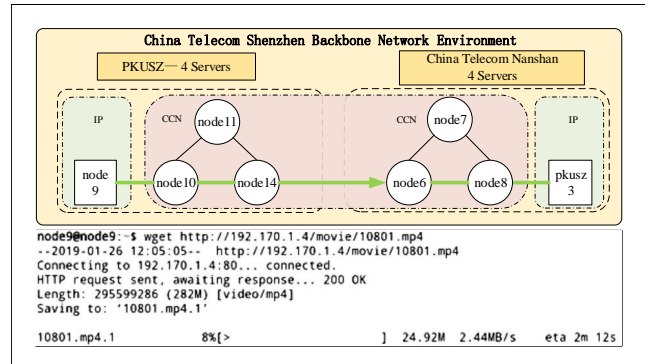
China Telecom Shenzhen Backbone Network Environment

PKUSZ— 4 Servers

China Telecom Nanshan
4 Servers

IP

CCN

node11

CCN

node7

IP

node
9

node10

node14

node6

node8

pkusz
3

node9@node9:~$ wget http://192.170.1.4/movie/10801.mp4
--2019-01-26 12:05:05-- http://192.170.1.4/movie/10801.mp4
Connecting to 192.170.1.4:80... connected.
HTTP request sent, awaiting response... 200 OK
Length: 295599286 (282M) [video/mp4]
Saving to: '10801.mp4.1'

10801.mp4.1 8%[> ] 24.92M 2.44MB/s eta 2m 12s